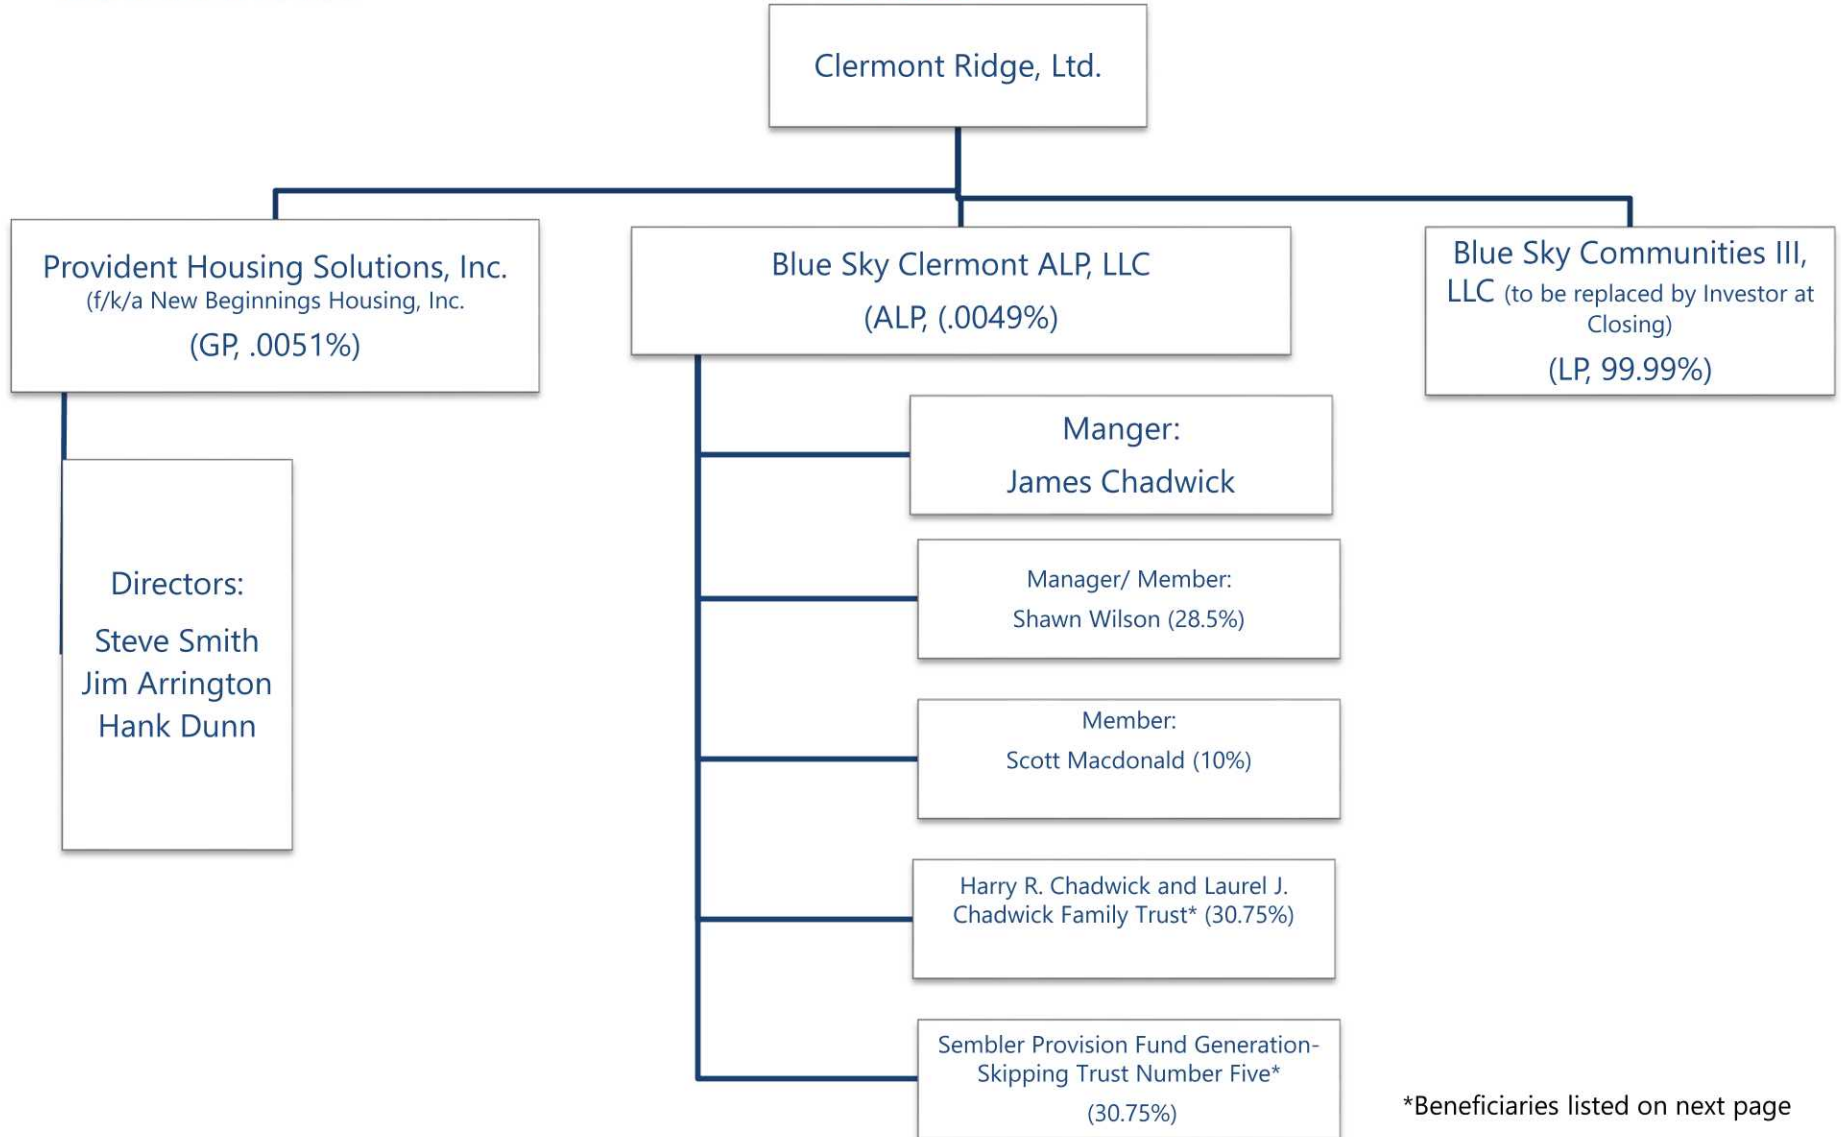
Clermont Ridge, Ltd.

Provident Housing Solutions, Inc.
(f/k/a New Beginnings Housing, Inc.
(GP, .0051%)

Directors:
Steve Smith
Jim Arrington
Hank Dunn

Blue Sky Clermont ALP, LLC
(ALP, (.0049%)

Manger:
James Chadwick

Manager/ Member:
Shawn Wilson (28.5%)

Member:
Scott Macdonald (10%)

Harry R. Chadwick and Laurel J. Chadwick Family Trust* (30.75%)

Sembler Provision Fund Generation-Skipping Trust Number Five*
(30.75%)

Blue Sky Communities III, LLC (to be replaced by Investor at Closing)
(LP, 99.99%)

*Beneficiaries listed on next page